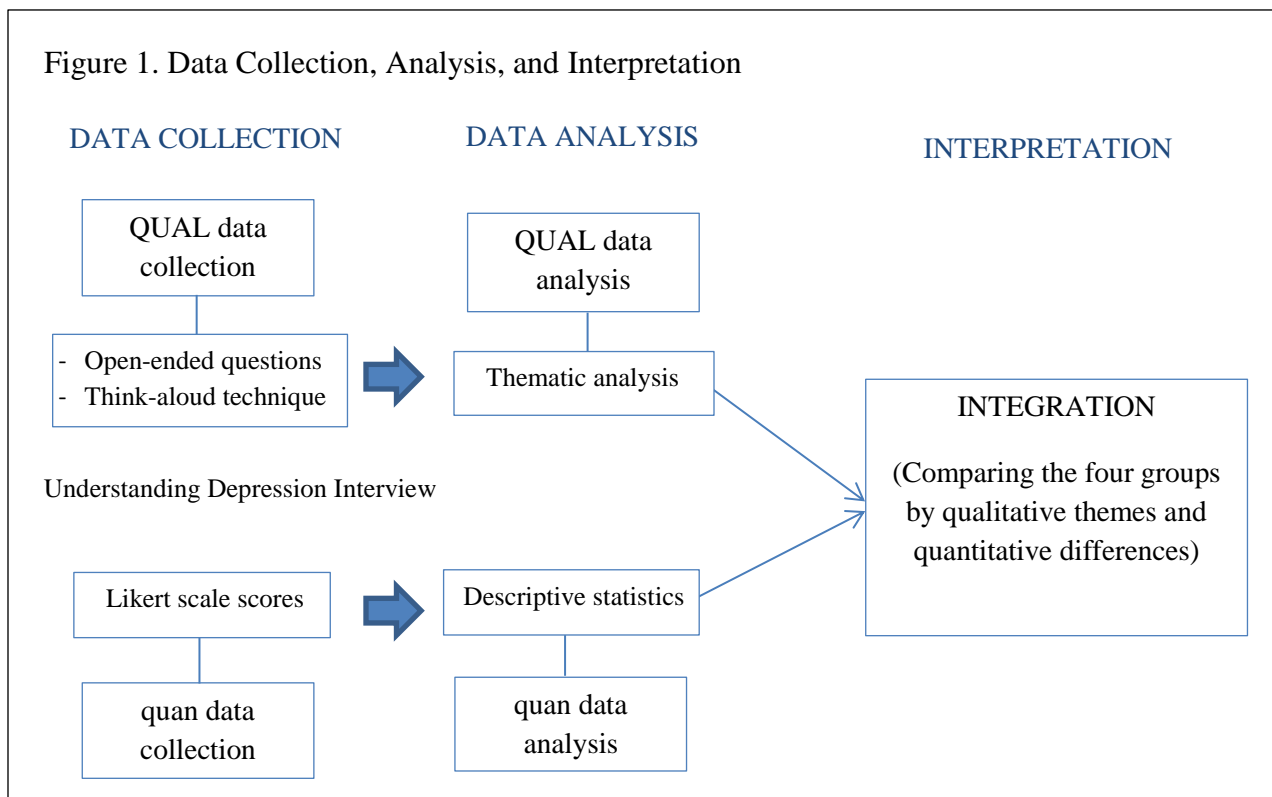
Figure 1. Data Collection, Analysis, and Interpretation

DATA COLLECTION

DATA ANALYSIS

INTERPRETATION

QUAL data collection

- Open-ended questions
- Think-aloud technique

QUAL data analysis

Thematic analysis

INTEGRATION

(Comparing the four groups by qualitative themes and quantitative differences)

Understanding Depression Interview

Likert scale scores

Descriptive statistics

quan data collection

quan data analysis